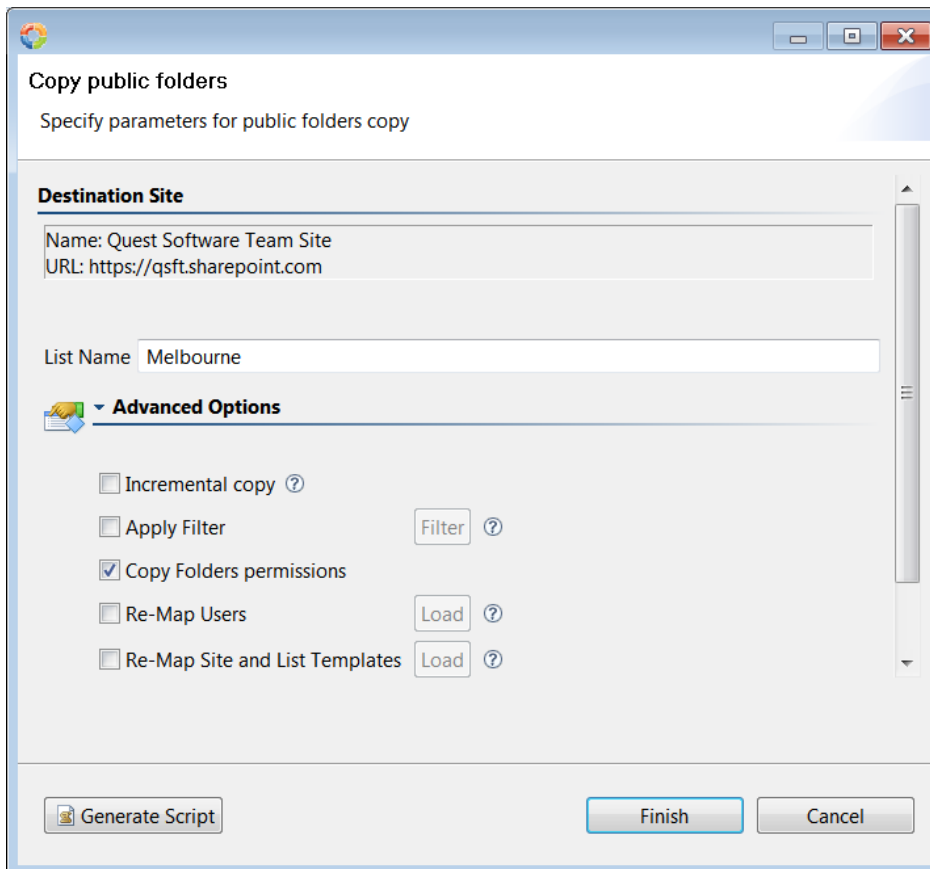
Copy public folders

Specify parameters for public folders copy

Destination Site

Name: Quest Software Team Site
URL: https://qsft.sharepoint.com

List Name Melbourne

Advanced Options

Incremental copy ?

Apply Filter Filter ?

Copy Folders permissions

Re-Map Users Load ?

Re-Map Site and List Templates Load ?

Generate Script

Finish

Cancel